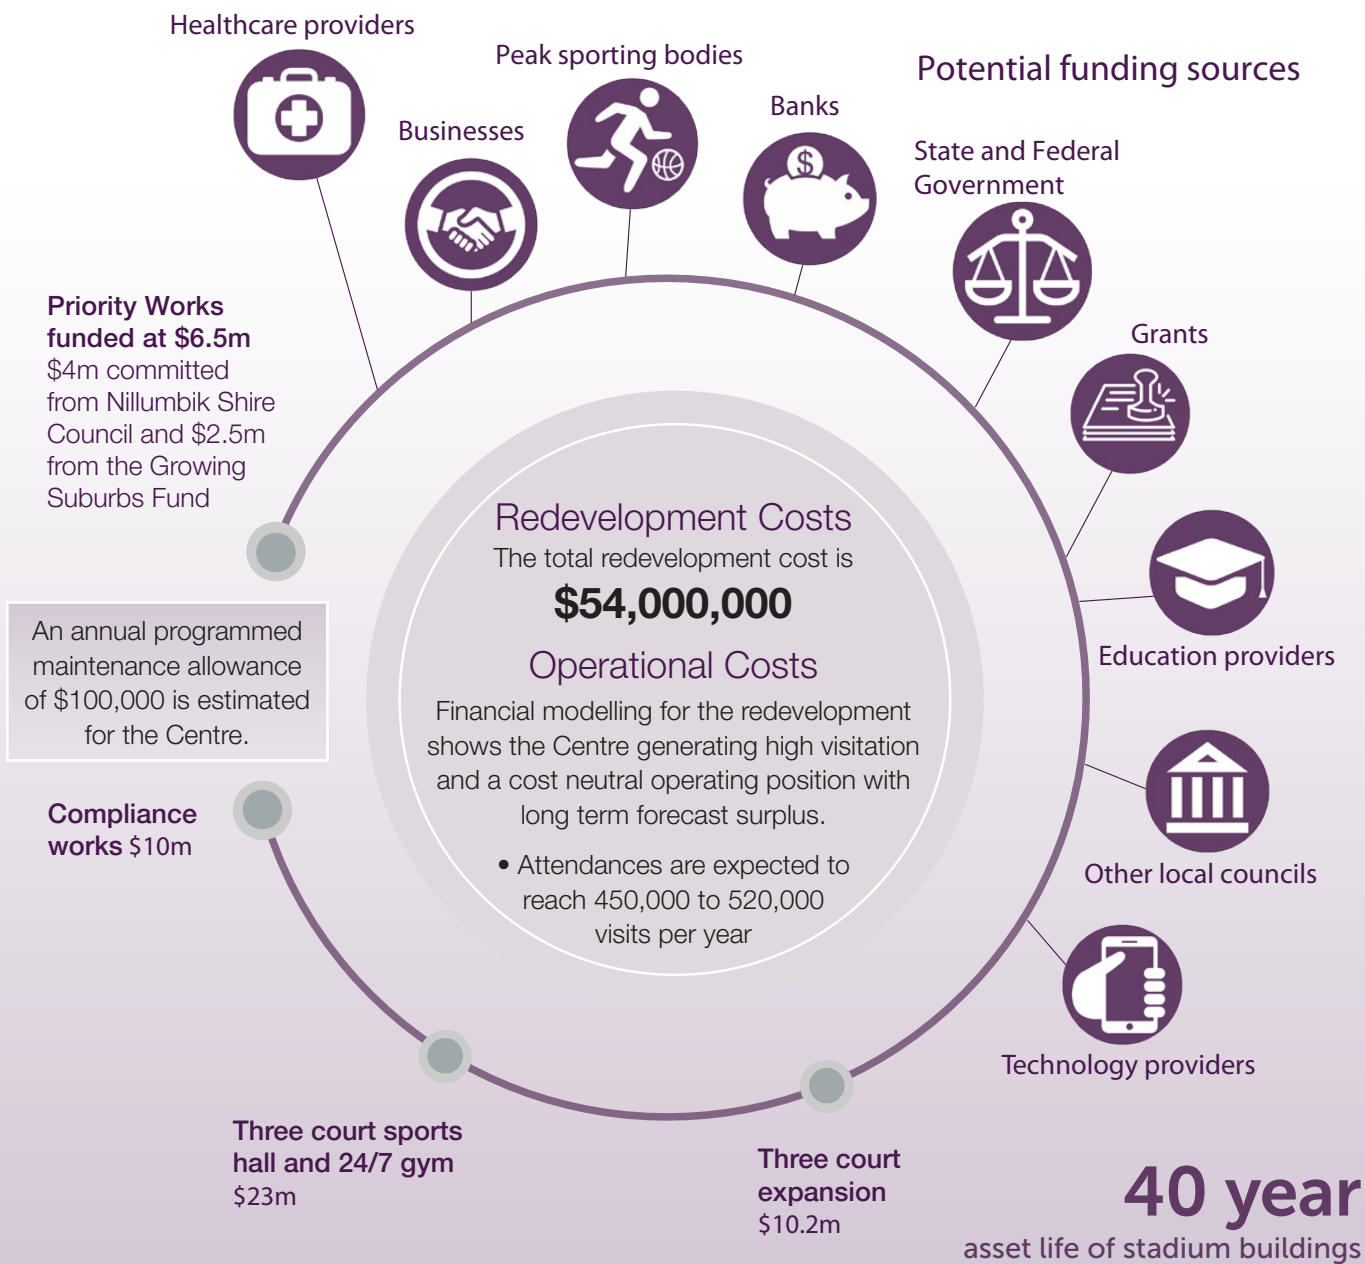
Healthcare providers

Peak sporting bodies

Potential funding sources

Businesses

Banks

State and Federal Government

Grants

Priority Works funded at $6.5m
$4m committed from Nillumbik Shire Council and $2.5m from the Growing Suburbs Fund

Redevelopment Costs
The total redevelopment cost is
$54,000,000

Operational Costs
Financial modelling for the redevelopment shows the Centre generating high visitation and a cost neutral operating position with long term forecast surplus.

• Attendances are expected to reach 450,000 to 520,000 visits per year

An annual programmed maintenance allowance of $100,000 is estimated for the Centre.

Education providers

Compliance works $10m

Other local councils

Technology providers

Three court sports hall and 24/7 gym
$23m

Three court expansion
$10.2m

40 year
asset life of stadium buildings